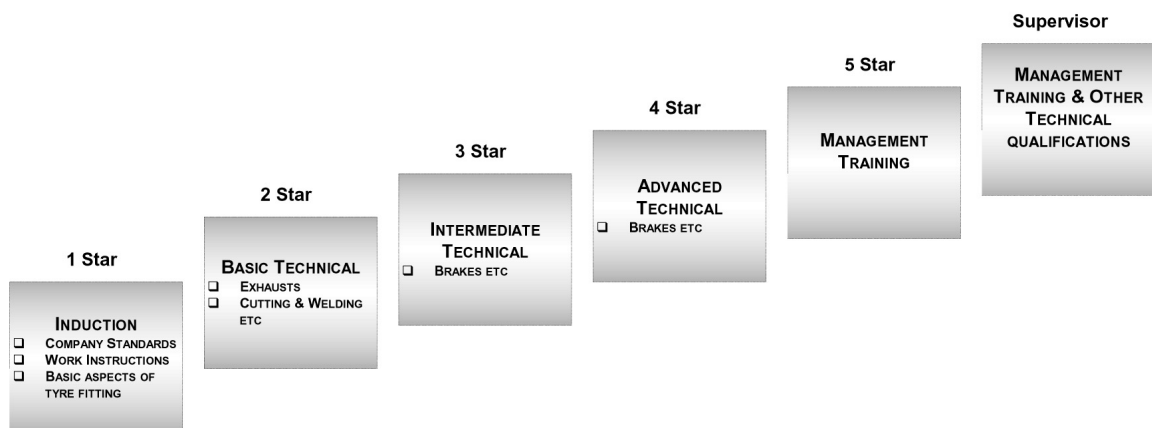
1 Star

INDUCTION
- COMPANY STANDARDS
- WORK INSTRUCTIONS
- BASIC ASPECTS OF TYRE FITTING

2 Star

BASIC TECHNICAL
- EXHAUSTS
- CUTTING & WELDING ETC

3 Star

INTERMEDIATE TECHNICAL
- BRAKES ETC

4 Star

ADVANCED TECHNICAL
- BRAKES ETC

5 Star

MANAGEMENT TRAINING

Supervisor

MANAGEMENT TRAINING & OTHER TECHNICAL QUALIFICATIONS